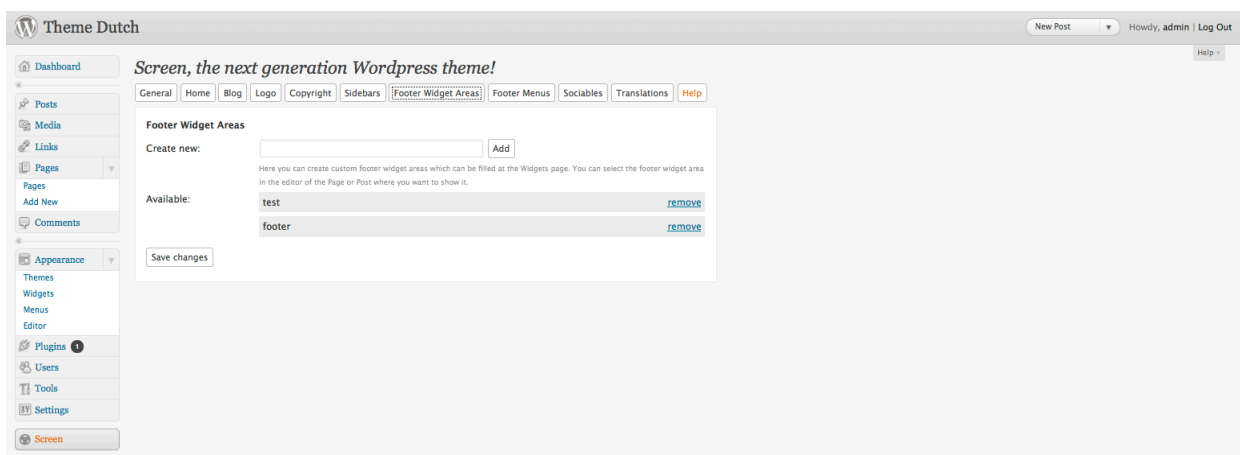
Theme Dutch

New Post ▼ Howdy, admin | Log Out

Help ▼

Dashboard
Posts
Media
Links
Pages
Pages
Add New
Comments
Appearance
Themes
Widgets
Menus
Editor
Plugins 1
Users
Tools
Settings
Screen

Screen, the next generation Wordpress theme!

General | Home | Blog | Logo | Copyright | Sidebars | Footer Widget Areas | Footer Menus | Sociables | Translations | Help

Footer Widget Areas

Create new: Add

Here you can create custom footer widget areas which can be filled at the Widgets page. You can select the footer widget area in the editor of the Page or Post where you want to show it.

Available:
test remove
footer remove

Save changes